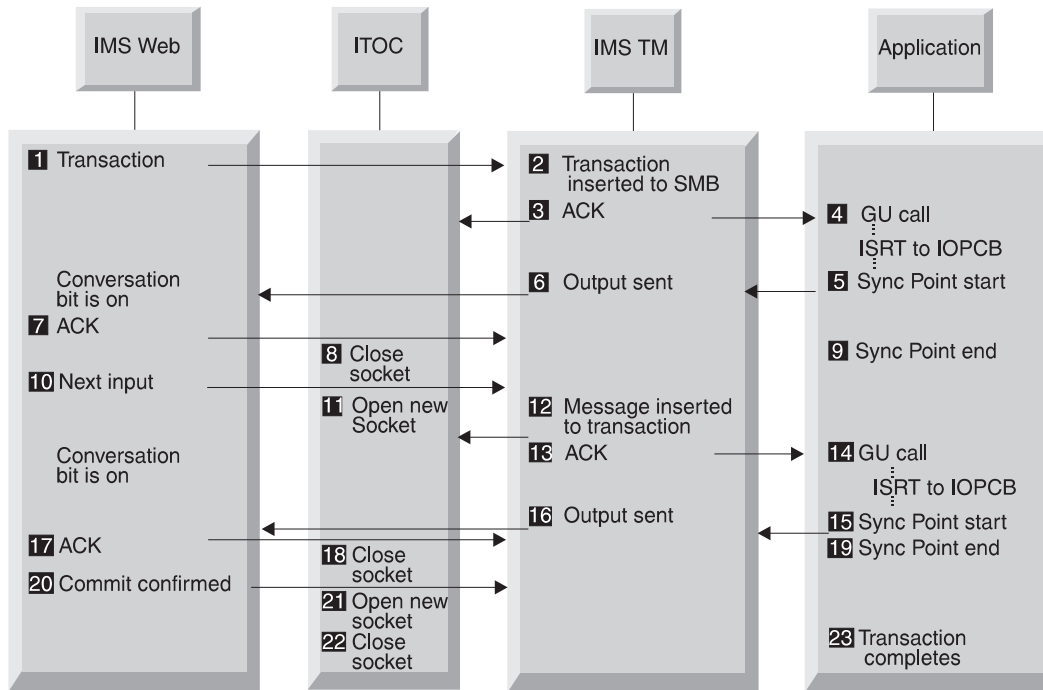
IMS Web

ITOC

IMS TM

Application

1 Transaction

2 Transaction inserted to SMB

3 ACK

4 GU call

ISRT to IOPCB

Conversation bit is on

6 Output sent

5 Sync Point start

7 ACK

8 Close socket

9 Sync Point end

10 Next input

11 Open new Socket

12 Message inserted to transaction

Conversation bit is on

13 ACK

14 GU call

ISRT to IOPCB

16 Output sent

15 Sync Point start

17 ACK

18 Close socket

19 Sync Point end

20 Commit confirmed

21 Open new socket

22 Close socket

23 Transaction completes